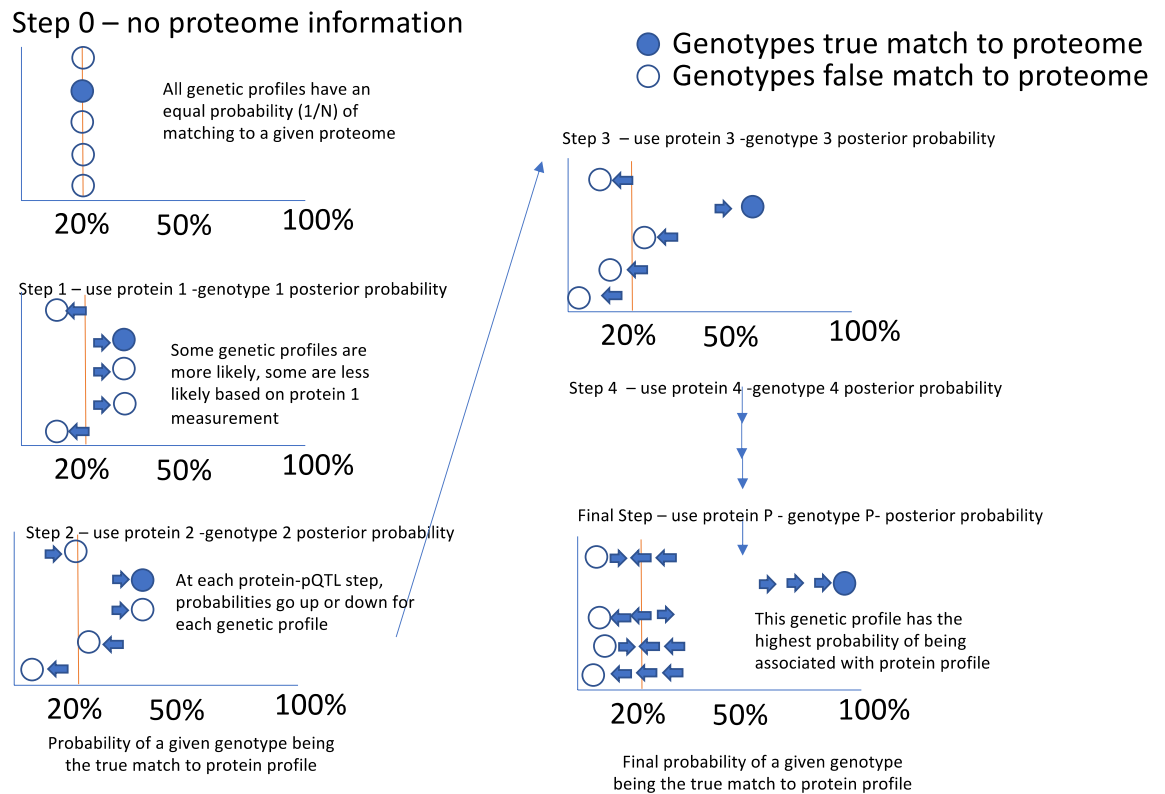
Step 0 – no proteome information

All genetic profiles have an equal probability (1/N) of matching to a given proteome

20% 50% 100%

Genotypes true match to proteome
Genotypes false match to proteome

Step 1 – use protein 1 -genotype 1 posterior probability

Some genetic profiles are more likely, some are less likely based on protein 1 measurement

20% 50% 100%

Step 2 – use protein 2 -genotype 2 posterior probability

At each protein-pQTL step, probabilities go up or down for each genetic profile

20% 50% 100%

Probability of a given genotype being the true match to protein profile

Step 3 – use protein 3 -genotype 3 posterior probability

20% 50% 100%

Step 4 – use protein 4 -genotype 4 posterior probability

Final Step – use protein P - genotype P- posterior probability

This genetic profile has the highest probability of being associated with protein profile

20% 50% 100%

Final probability of a given genotype being the true match to protein profile